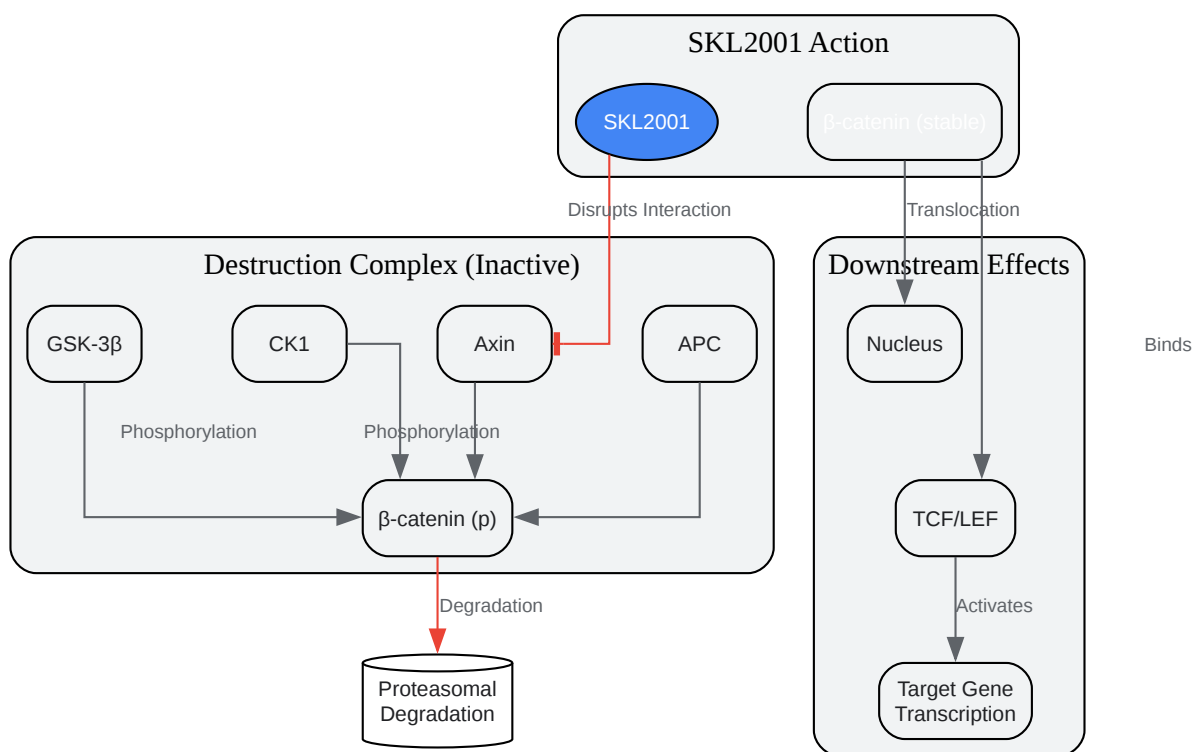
SKL2001 Action

SKL2001

β-catenin (stable)

Disrupts Interaction

Translocation

Destruction Complex (Inactive)

Downstream Effects

GSK-3β

CK1

Axin

APC

Nucleus

Binds

Phosphorylation

Phosphorylation

β-catenin (p)

TCF/LEF

Degradation

Activates

Proteasomal Degradation

Target Gene Transcription